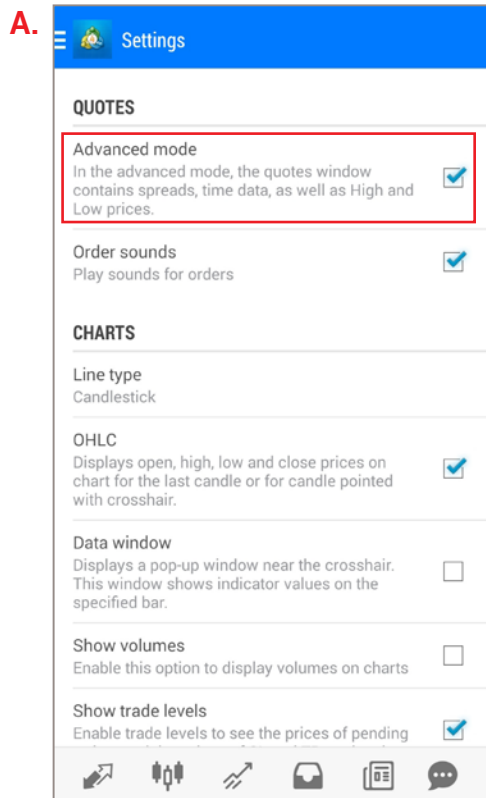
A.

Settings

QUOTES

Advanced mode
In the advanced mode, the quotes window contains spreads, time data, as well as High and Low prices.

Order sounds
Play sounds for orders

CHARTS

Line type
Candlestick

OHLC
Displays open, high, low and close prices on chart for the last candle or for candle pointed with crosshair.

Data window
Displays a pop-up window near the crosshair. This window shows indicator values on the specified bar.

Show volumes
Enable this option to display volumes on charts

Show trade levels
Enable trade levels to see the prices of pending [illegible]